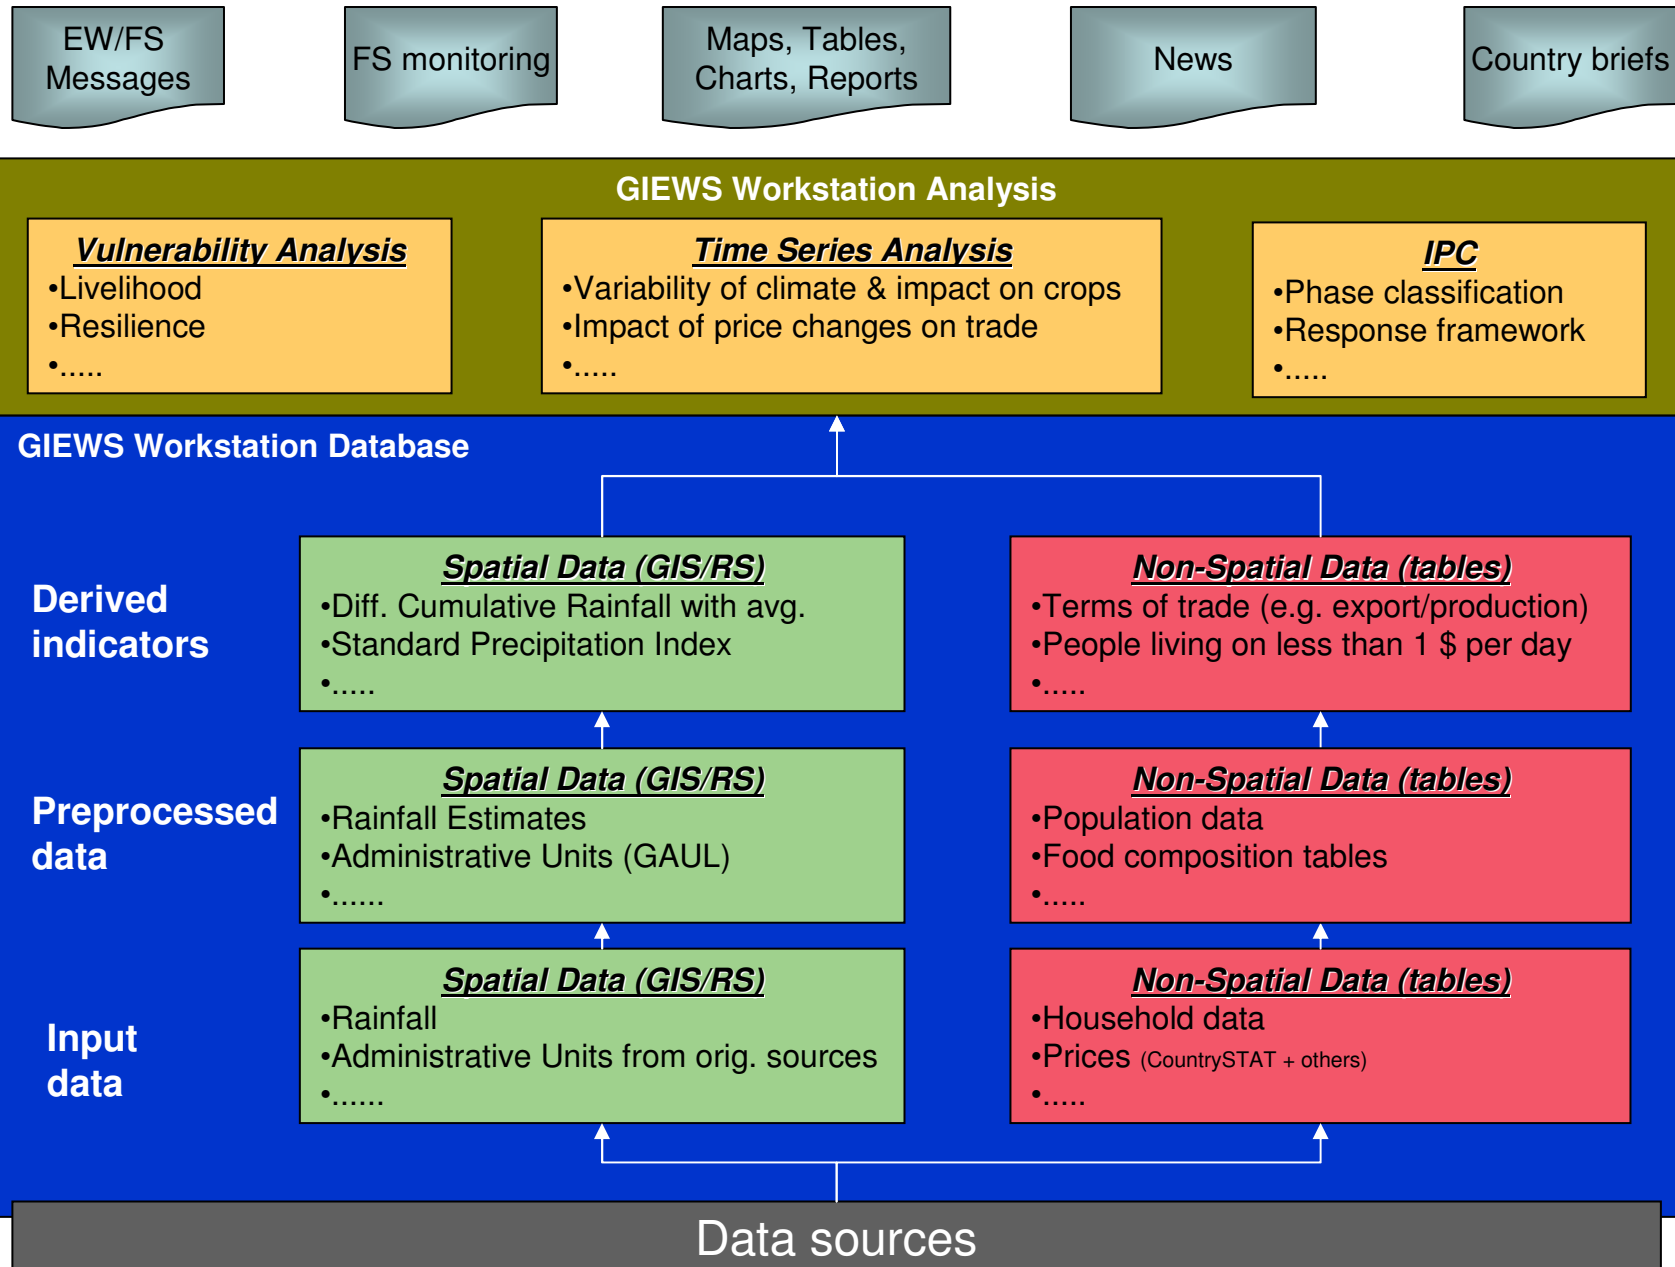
EW/FS Messages

FS monitoring

Maps, Tables, Charts, Reports

News

Country briefs

GIEWS Workstation Analysis

Vulnerability Analysis
•Livelihood
•Resilience
•.....

Time Series Analysis
•Variability of climate & impact on crops
•Impact of price changes on trade
•.....

IPC
•Phase classification
•Response framework
•.....

GIEWS Workstation Database

Derived indicators

Spatial Data (GIS/RS)
•Diff. Cumulative Rainfall with avg.
•Standard Precipitation Index
•.....

Non-Spatial Data (tables)
•Terms of trade (e.g. export/production)
•People living on less than 1 $ per day
•.....

Preprocessed data

Spatial Data (GIS/RS)
•Rainfall Estimates
•Administrative Units (GAUL)
•......

Non-Spatial Data (tables)
•Population data
•Food composition tables
•.....

Input data

Spatial Data (GIS/RS)
•Rainfall
•Administrative Units from orig. sources
•......

Non-Spatial Data (tables)
•Household data
•Prices (CountrySTAT + others)
•.....

Data sources